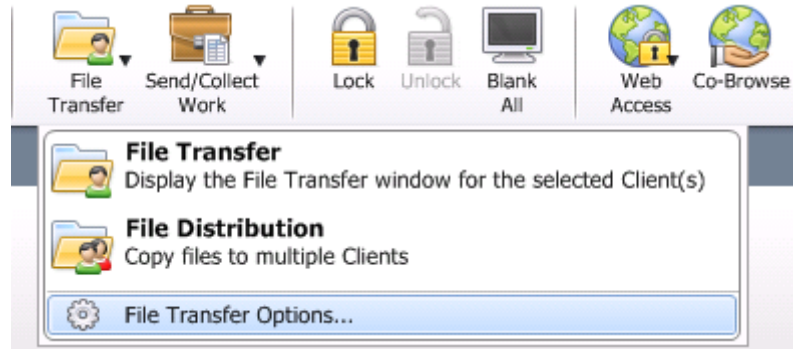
File Transfer

Send/Collect Work

Lock

Unlock

Blank All

Web Access

Co-Browse

**File Transfer**
Display the File Transfer window for the selected Client(s)

**File Distribution**
Copy files to multiple Clients

File Transfer Options...